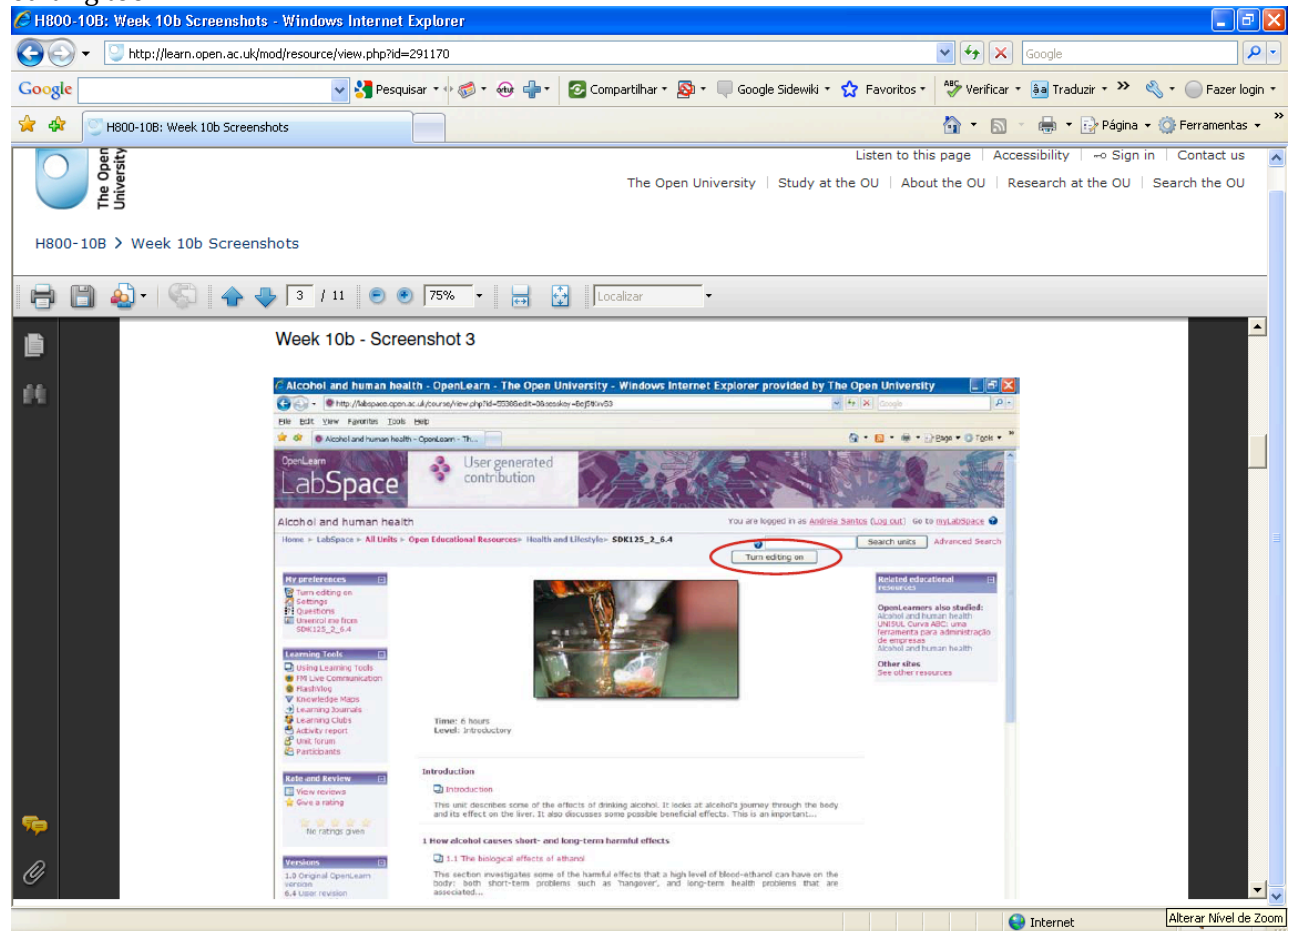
H800-10B: Week 10b Screenshots - Windows Internet Explorer

http://learn.open.ac.uk/mod/resource/view.php?id=291170

Google

Google Pesquisar Compartilhar Google Sidewiki Favoritos Verificar Traduzir Fazer login

H800-10B: Week 10b Screenshots

Página Ferramentas

The Open University

Listen to this page | Accessibility | Sign in | Contact us

The Open University | Study at the OU | About the OU | Research at the OU | Search the OU

H800-10B > Week 10b Screenshots

3 / 11 75% Localizar

Week 10b - Screenshot 3

Alcohol and human health - OpenLearn - The Open University - Windows Internet Explorer provided by The Open University

http://labspace.open.ac.uk/course/view.php?id=5538&edit=0&sesskey=8ej5tkv53

File Edit View Favorites Tools Help

Alcohol and human health - OpenLearn - Th...

Page Tools

OpenLearn LabSpace User generated contribution

Alcohol and human health

You are logged in as Andreia Santos (Log out) Go to myLabSpace

Home ▸ LabSpace ▸ All Units ▸ Open Educational Resources ▸ Health and Lifestyle ▸ SDK125_2_6.4

Search units Advanced Search

Turn editing on

My preferences
Turn editing on
Settings
Questions
Unenrol me from SDK125_2_6.4

Learning Tools
Using Learning Tools
FM Live Communication
FlashVlog
Knowledge Maps
Learning Journals
Learning Clubs
Activity report
Unit forum
Participants

Rate and Review
View reviews
Give a rating
No ratings given

Versions
1.0 Original OpenLearn version
6.4 User revision

Related educational resources

OpenLearners also studied:
Alcohol and human health
UNISUL Curva ABC: uma ferramenta para administração de empresas
Alcohol and human health

Other sites
See other resources

Time: 6 hours
Level: Introductory

Introduction

Introduction

This unit describes some of the effects of drinking alcohol. It looks at alcohol's journey through the body and its effect on the liver. It also discusses some possible beneficial effects. This is an important...

1 How alcohol causes short- and long-term harmful effects

1.1 The biological effects of ethanol

This section investigates some of the harmful effects that a high level of blood-ethanol can have on the body: both short-term problems such as 'hangover', and long-term health problems that are associated...

Internet

Alterar Nível de Zoom